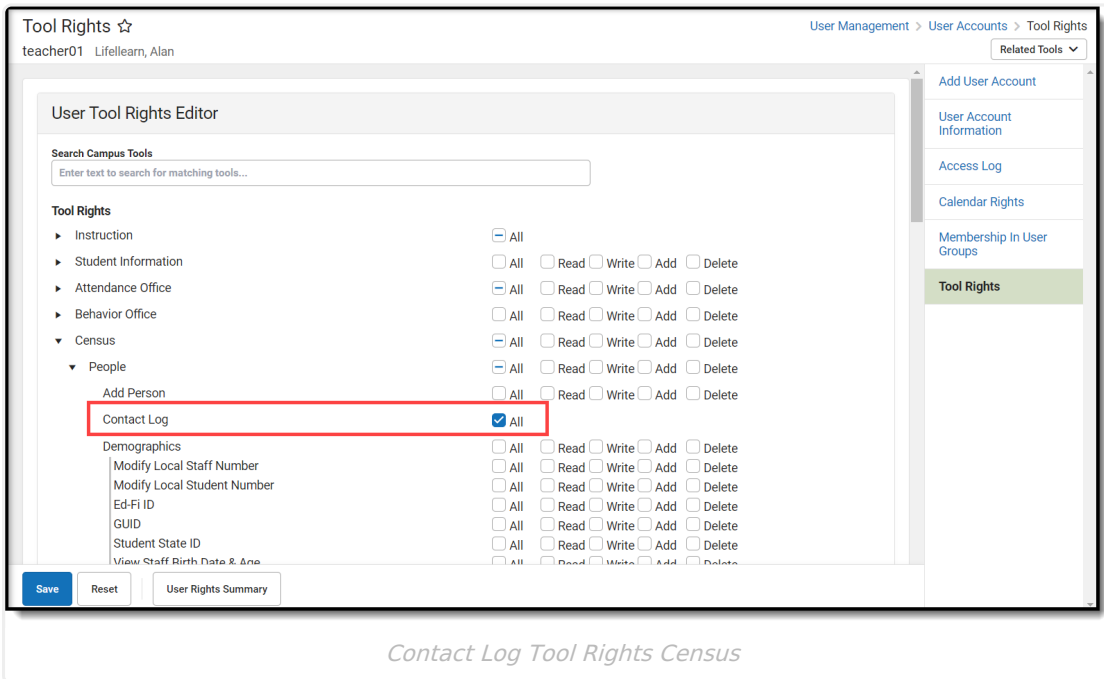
Tool Rights ☆

teacher01 Lifellearn, Alan

User Management > User Accounts > Tool Rights

Related Tools

User Tool Rights Editor

Search Campus Tools

Enter text to search for matching tools...

Tool Rights

| | | | | | |
|---|---|---|---|---|---|
| Instruction | All | | | | |
| Student Information | All | Read | Write | Add | Delete |
| Attendance Office | All | Read | Write | Add | Delete |
| Behavior Office | All | Read | Write | Add | Delete |
| Census | All | Read | Write | Add | Delete |
| People | All | Read | Write | Add | Delete |
| Add Person | All | Read | Write | Add | Delete |
| Contact Log | All | | | | |
| Demographics | All | Read | Write | Add | Delete |
| Modify Local Staff Number | All | Read | Write | Add | Delete |
| Modify Local Student Number | All | Read | Write | Add | Delete |
| Ed-Fi ID | All | Read | Write | Add | Delete |
| GUID | All | Read | Write | Add | Delete |
| Student State ID | All | Read | Write | Add | Delete |
| View Staff Birth Date & Age | All | Read | Write | Add | Delete |

Save Reset User Rights Summary

Add User Account
User Account Information
Access Log
Calendar Rights
Membership In User Groups
Tool Rights

Contact Log Tool Rights Census